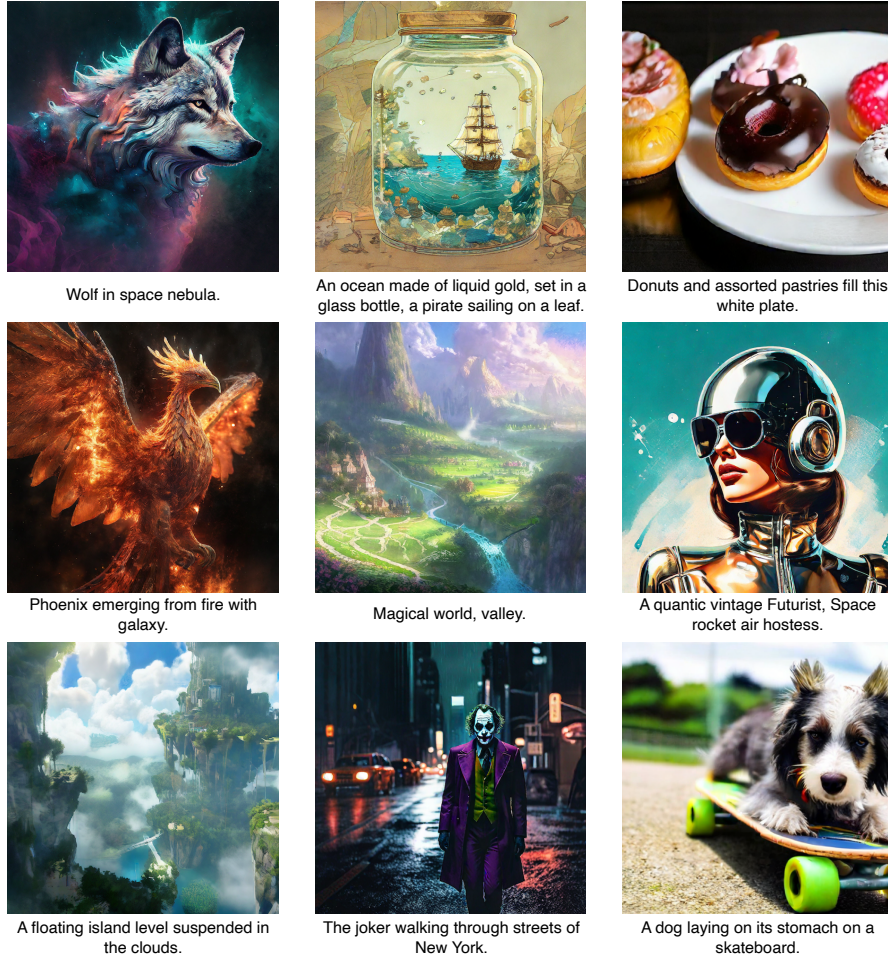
Wolf in space nebula.

An ocean made of liquid gold, set in a glass bottle, a pirate sailing on a leaf.

Donuts and assorted pastries fill this white plate.

Phoenix emerging from fire with galaxy.

Magical world, valley.

A quantic vintage Futurist, Space rocket air hostess.

A floating island level suspended in the clouds.

The joker walking through streets of New York.

A dog laying on its stomach on a skateboard.